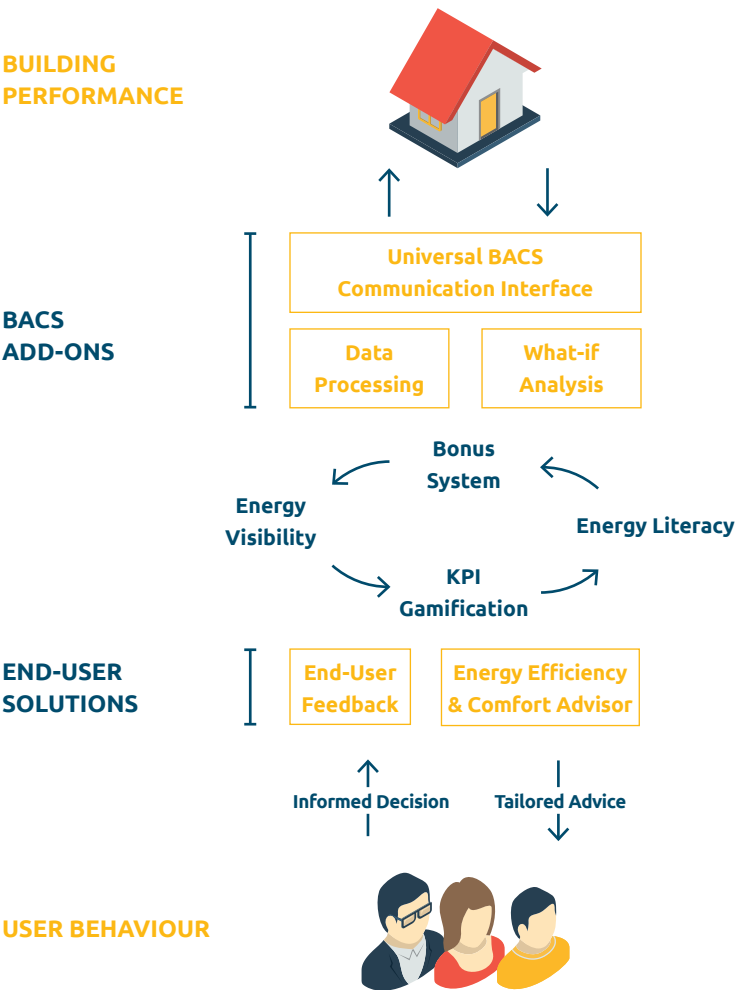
BUILDING PERFORMANCE

BACS ADD-ONS

Universal BACS Communication Interface

Data Processing

What-if Analysis

Bonus System

Energy Visibility

Energy Literacy

KPI Gamification

END-USER SOLUTIONS

End-User Feedback

Energy Efficiency & Comfort Advisor

Informed Decision

Tailored Advice

USER BEHAVIOUR